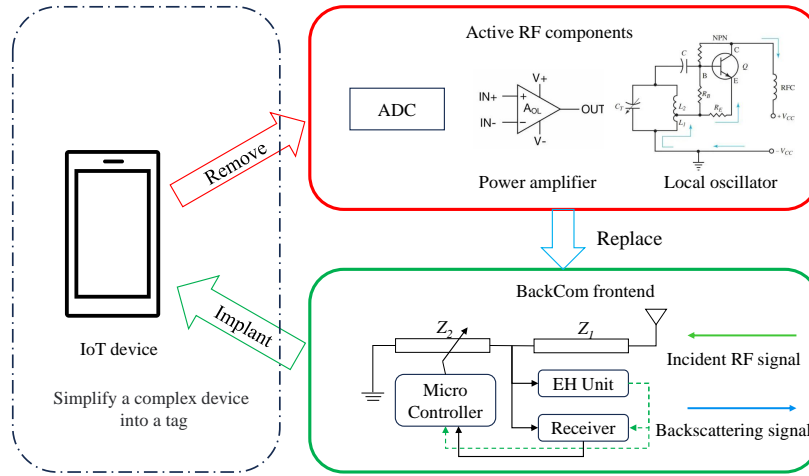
IoT device

Simplify a complex device into a tag

Remove

Implant

Active RF components

ADC

IN+

IN-

+

-

V+

V-

$A_{OL}$

OUT

Power amplifier

C

NPN

C

B

Q

E

$C_T$

$L_2$

$L_1$

$R_B$

$R_E$

RFC

$+V_{CC}$

$-V_{CC}$

Local oscillator

Replace

BackCom frontend

$Z_2$

$Z_1$

Micro Controller

EH Unit

Receiver

Incident RF signal

Backscattering signal